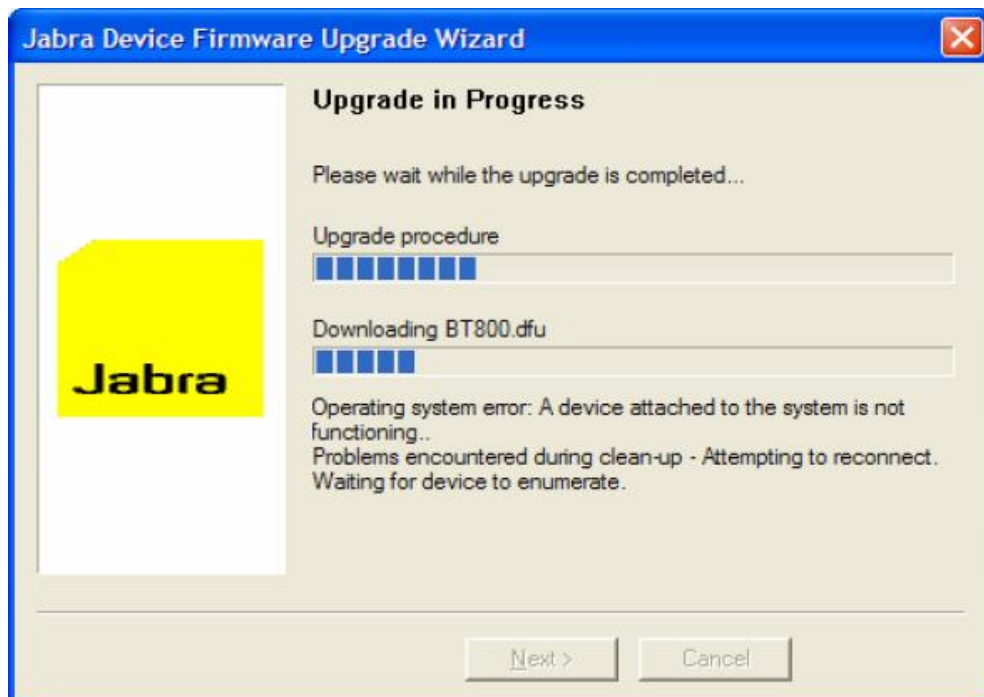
Jabra Device Firmware Upgrade Wizard

Jabra

Upgrade in Progress

Please wait while the upgrade is completed...

Upgrade procedure

Downloading BT800.dfu

Operating system error: A device attached to the system is not functioning..
Problems encountered during clean-up - Attempting to reconnect.
Waiting for device to enumerate.

Next >

Cancel